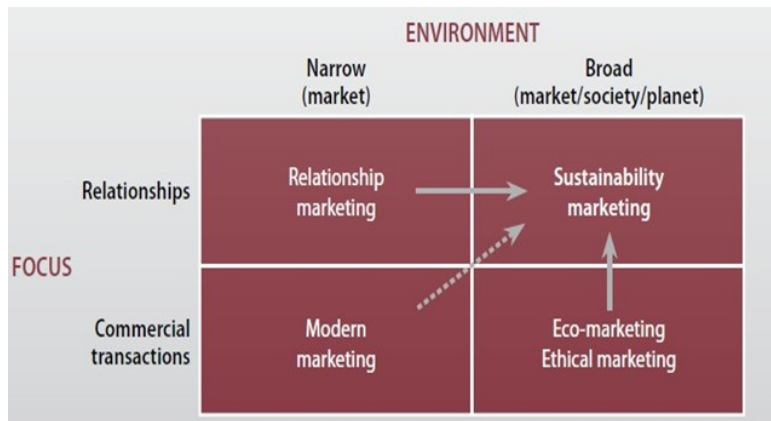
ENVIRONMENT

| | Narrow (market) | Broad (market/society/planet) |
|---|---|---|
| Relationships | Relationship marketing | Sustainability marketing |
| Commercial transactions | Modern marketing | Eco-marketing Ethical marketing |

FOCUS